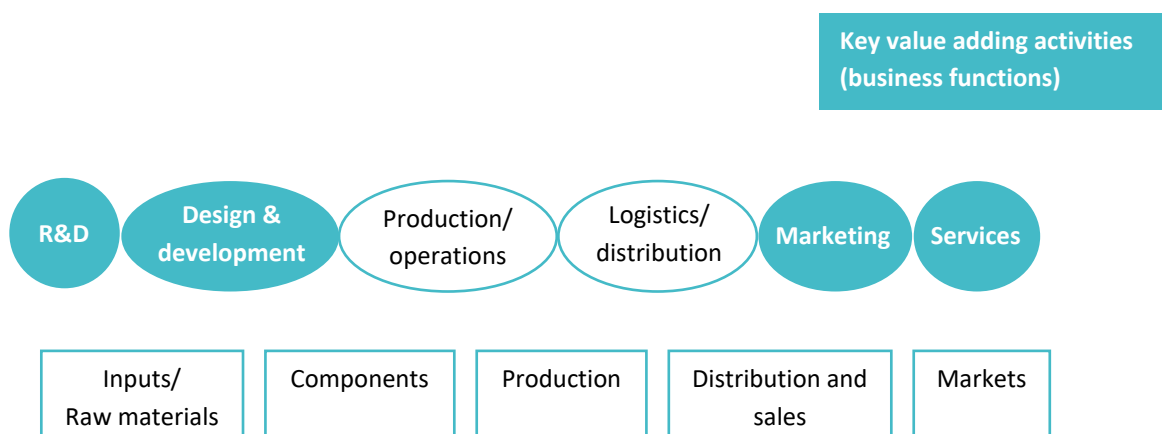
Key value adding activities (business functions)

R&D

Design & development

Production/ operations

Logistics/ distribution

Marketing

Services

Inputs/ Raw materials

Components

Production

Distribution and sales

Markets